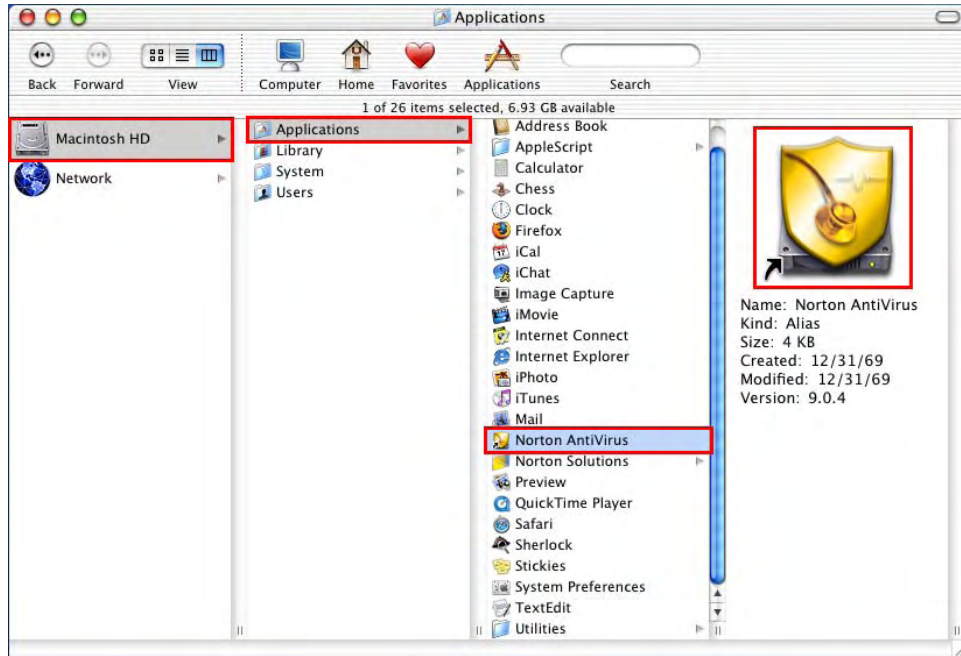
Applications

Back Forward View Computer Home Favorites Applications Search

1 of 26 items selected, 6.93 GB available

Macintosh HD
Network

Applications
Library
System
Users

Address Book
AppleScript
Calculator
Chess
Clock
Firefox
iCal
iChat
Image Capture
iMovie
Internet Connect
Internet Explorer
iPhoto
iTunes
Mail
Norton AntiVirus
Norton Solutions
Preview
QuickTime Player
Safari
Sherlock
Stickies
System Preferences
TextEdit
Utilities

Name: Norton AntiVirus
Kind: Alias
Size: 4 KB
Created: 12/31/69
Modified: 12/31/69
Version: 9.0.4